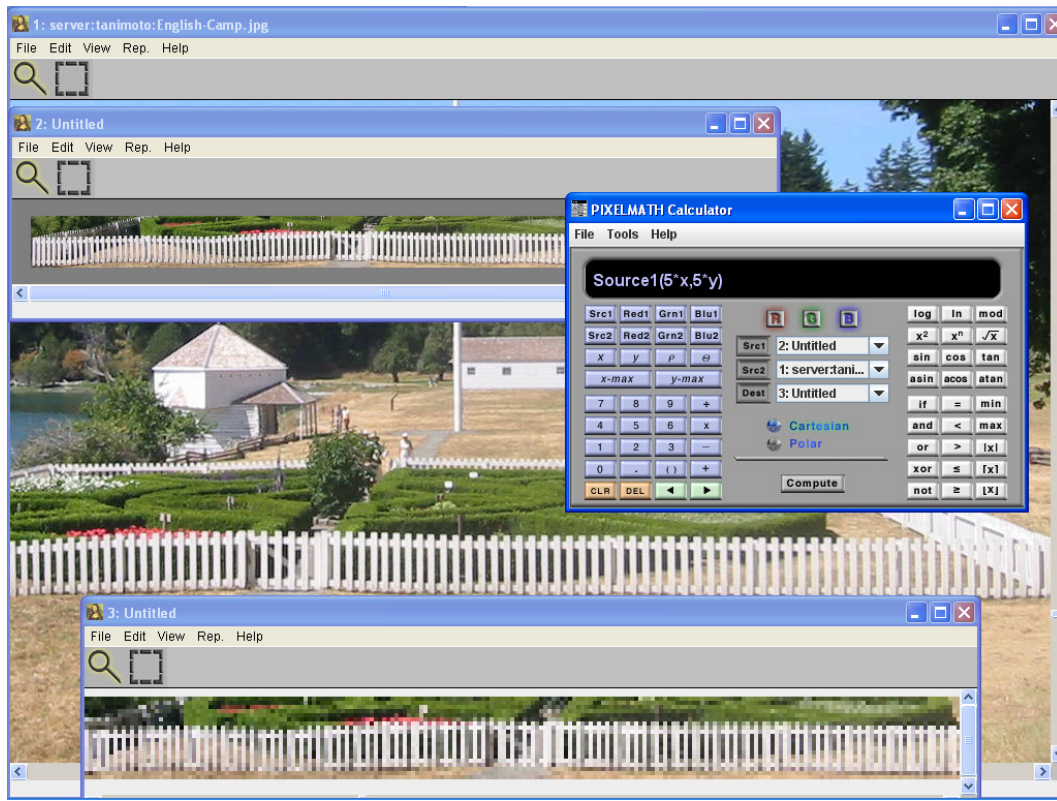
1: server:tanimoto:English-Camp.jpg
File Edit View Rep. Help

2: Untitled
File Edit View Rep. Help

PIXELMATH Calculator
File Tools Help

Source1(5*x,5*y)

| Src1 | Red1 | Grn1 | Blu1 |
|---|---|---|---|
| Src2 | Red2 | Grn2 | Blu2 |
| x | y | ρ | θ |
| x-max | | y-max | |
| 7 | 8 | 9 | ÷ |
| 4 | 5 | 6 | x |
| 1 | 2 | 3 | − |
| 0 | . | ( ) | + |
| CLR | DEL | ◄ | ► |

R G B
Src1 2: Untitled
Src2 1: server:tani...
Dest 3: Untitled
Cartesian
Polar
Compute

| log | ln | mod |
|---|---|---|
| $x^2$ | $x^n$ | $\sqrt{x}$ |
| sin | cos | tan |
| asin | acos | atan |
| if | = | min |
| and | < | max |
| or | > | \|x\| |
| xor | ≤ | ⌈x⌉ |
| not | ≥ | ⌊x⌋ |

3: Untitled
File Edit View Rep. Help